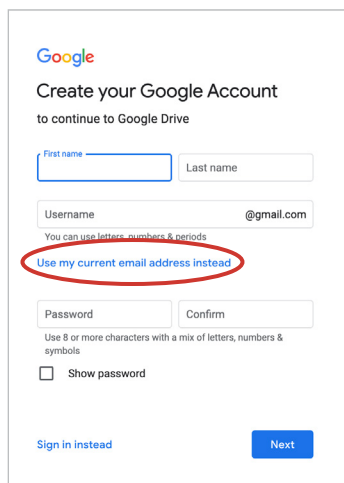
Google

Create your Google Account

to continue to Google Drive

First name

Last name

Username

@gmail.com

You can use letters, numbers & periods

Use my current email address instead

Password

Confirm

Use 8 or more characters with a mix of letters, numbers & symbols

Show password

Sign in instead

Next